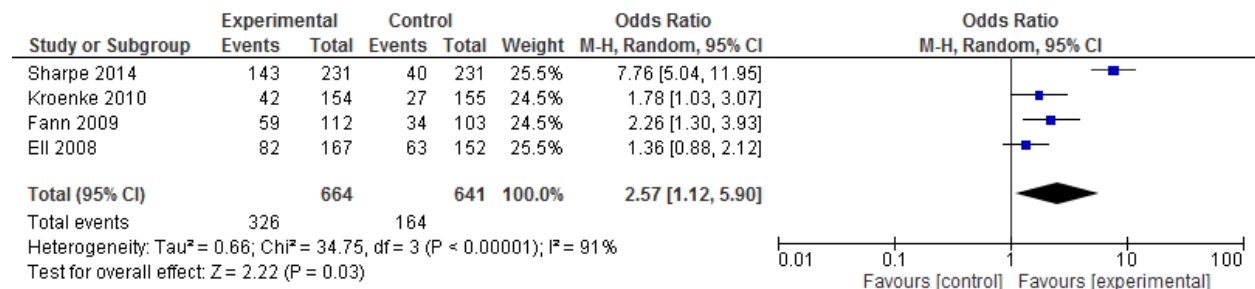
| Study or Subgroup | Experimental Events | Experimental Total | Control Events | Control Total | Weight | Odds Ratio M-H, Random, 95% CI |
|---|---|---|---|---|---|---|
| Sharpe 2014 | 143 | 231 | 40 | 231 | 25.5% | 7.76 [5.04, 11.95] |
| Kroenke 2010 | 42 | 154 | 27 | 155 | 24.5% | 1.78 [1.03, 3.07] |
| Fann 2009 | 59 | 112 | 34 | 103 | 24.5% | 2.26 [1.30, 3.93] |
| Ell 2008 | 82 | 167 | 63 | 152 | 25.5% | 1.36 [0.88, 2.12] |
| **Total (95% CI)** | | **664** | | **641** | **100.0%** | **2.57 [1.12, 5.90]** |
| Total events | 326 | | 164 | | | |

Heterogeneity: Tau² = 0.66; Chi² = 34.75, df = 3 (P < 0.00001); I² = 91%
Test for overall effect: Z = 2.22 (P = 0.03)

Odds Ratio
M-H, Random, 95% CI

0.01 0.1 1 10 100
Favours [control] Favours [experimental]